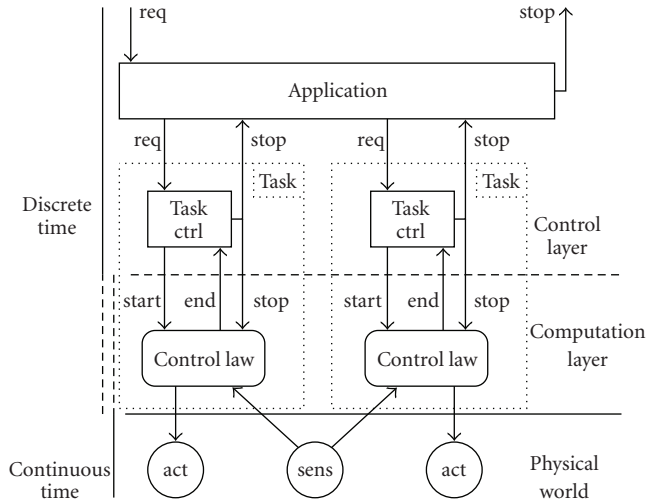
req

stop

Application

req

stop

req

stop

Task

Task

Discrete time

Task ctrl

Task ctrl

Control layer

start

end

stop

start

end

stop

Computation layer

Control law

Control law

Continuous time

act

sens

act

Physical world